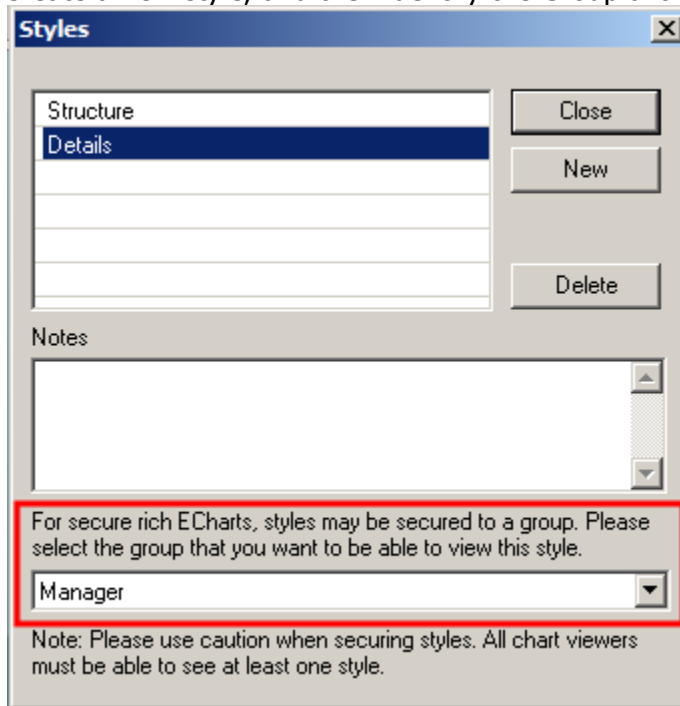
Styles

Structure
Details

Close
New
Delete

Notes

For secure rich ECharts, styles may be secured to a group. Please select the group that you want to be able to view this style.

Manager

Note: Please use caution when securing styles. All chart viewers must be able to see at least one style.